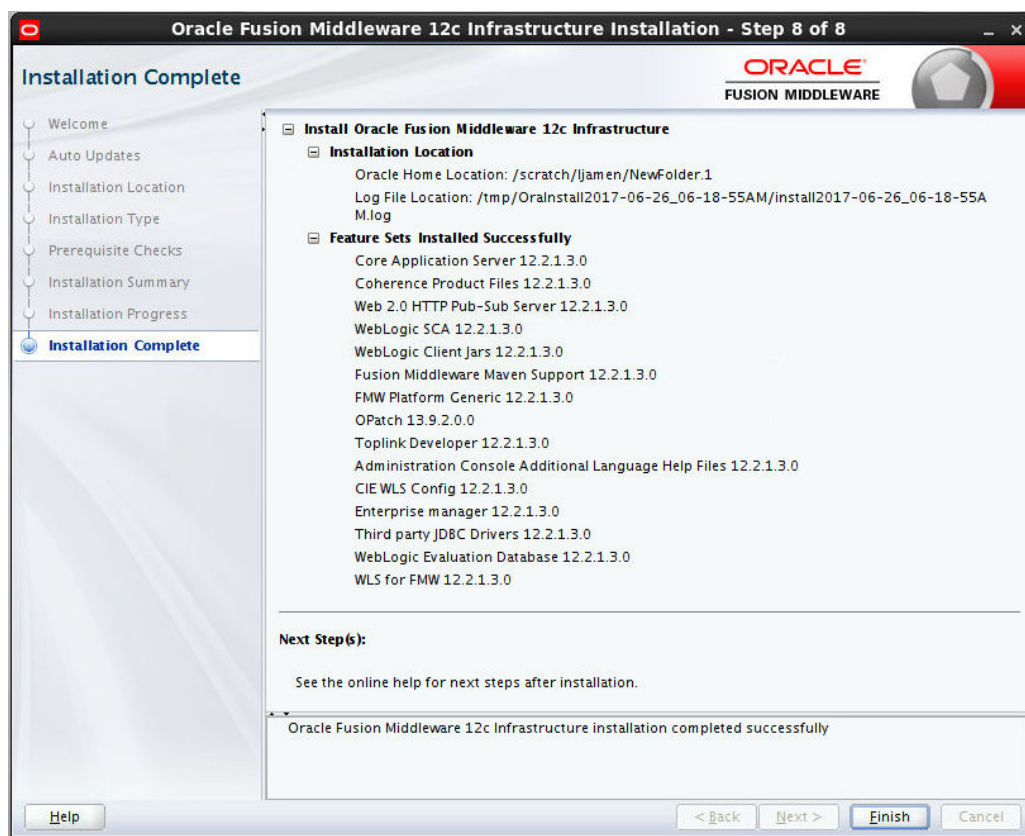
Oracle Fusion Middleware 12c Infrastructure Installation - Step 8 of 8

Installation Complete

ORACLE
FUSION MIDDLEWARE

Welcome
Auto Updates
Installation Location
Installation Type
Prerequisite Checks
Installation Summary
Installation Progress
Installation Complete

Install Oracle Fusion Middleware 12c Infrastructure
Installation Location
Oracle Home Location: /scratch/ljamen/NewFolder.1
Log File Location: /tmp/OraInstall2017-06-26_06-18-55AM/install2017-06-26_06-18-55AM.log
Feature Sets Installed Successfully
Core Application Server 12.2.1.3.0
Coherence Product Files 12.2.1.3.0
Web 2.0 HTTP Pub-Sub Server 12.2.1.3.0
WebLogic SCA 12.2.1.3.0
WebLogic Client Jars 12.2.1.3.0
Fusion Middleware Maven Support 12.2.1.3.0
FMW Platform Generic 12.2.1.3.0
OPatch 13.9.2.0.0
Toplink Developer 12.2.1.3.0
Administration Console Additional Language Help Files 12.2.1.3.0
CIE WLS Config 12.2.1.3.0
Enterprise manager 12.2.1.3.0
Third party JDBC Drivers 12.2.1.3.0
WebLogic Evaluation Database 12.2.1.3.0
WLS for FMW 12.2.1.3.0

Next Step(s):

See the online help for next steps after installation.

Oracle Fusion Middleware 12c Infrastructure installation completed successfully

Help
< Back
Next >
Finish
Cancel